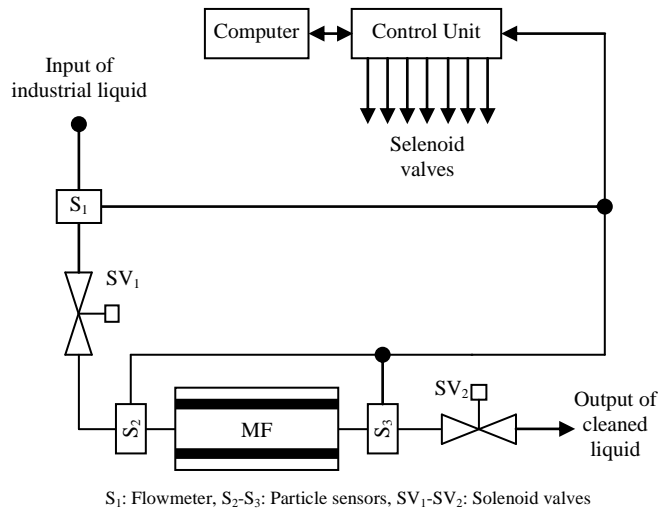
Computer

Control Unit

Input of industrial liquid

Selenoid valves

$S_1$

$SV_1$

$S_2$

MF

$S_3$

$SV_2$

Output of cleaned liquid

$S_1$: Flowmeter, $S_2$-$S_3$: Particle sensors, $SV_1$-$SV_2$: Solenoid valves